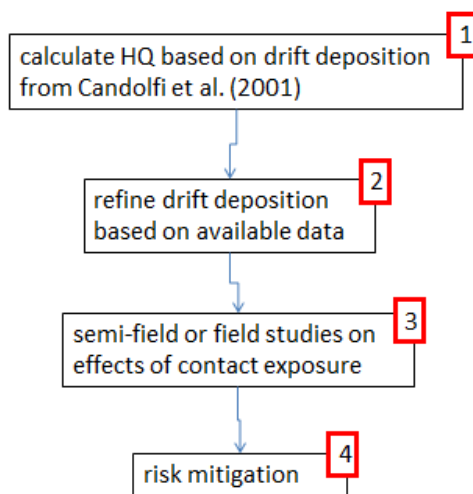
1
calculate HQ based on drift deposition from Candolfi et al. (2001)

2
refine drift deposition based on available data

3
semi-field or field studies on effects of contact exposure

4
risk mitigation